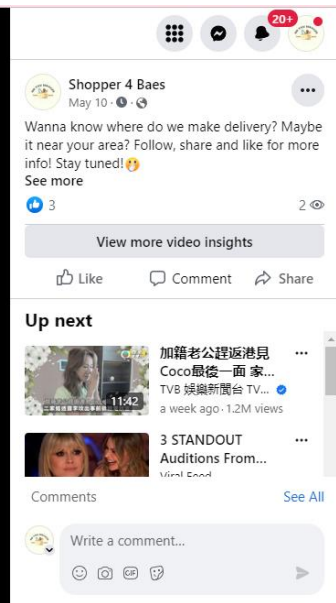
20+

Shopper 4 Baes
May 10 ·

Wanna know where do we make delivery? Maybe it near your area? Follow, share and like for more info! Stay tuned!😬
See more

3

2

View more video insights

Like Comment Share

Up next

11:42
加籍老公譚返港見Coco最後一面 家...
TVB 娛樂新聞台 TV...
a week ago · 1.2M views

3 STANDOUT Auditions From...
Viral Feed

Comments
See All

Write a comment...